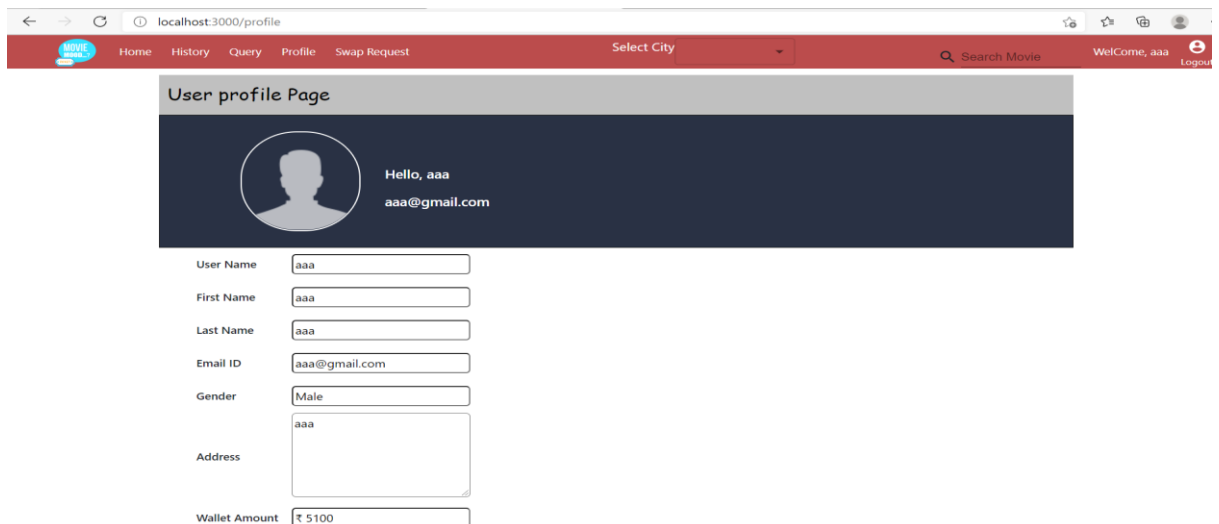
localhost:3000/profile

MOVIE HOOD

Home History Query Profile Swap Request

Select City

Search Movie

WelCome, aaa

Logout

User profile Page

Hello, aaa

aaa@gmail.com

User Name aaa

First Name aaa

Last Name aaa

Email ID aaa@gmail.com

Gender Male

Address aaa

Wallet Amount ₹ 5100